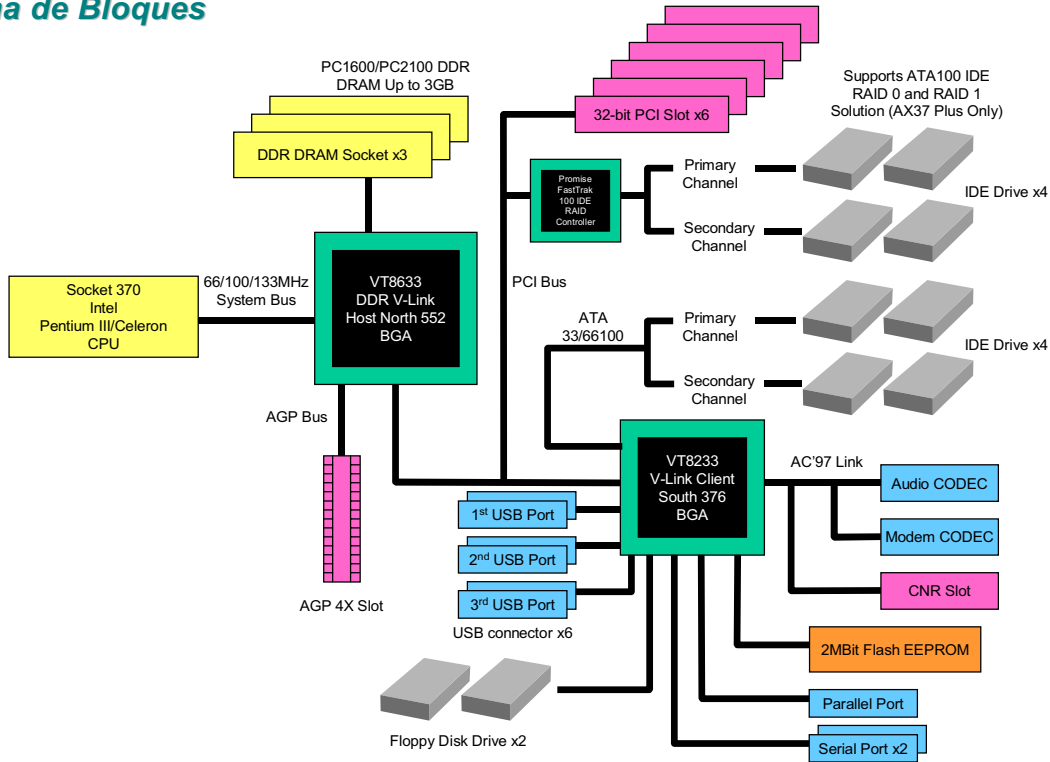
ma de Bloques

PC1600/PC2100 DDR DRAM Up to 3GB

DDR DRAM Socket x3

32-bit PCI Slot x6

Supports ATA100 IDE RAID 0 and RAID 1 Solution (AX37 Plus Only)

Promise FastTrak 100 IDE RAID Controller

Primary Channel

Secondary Channel

IDE Drive x4

Socket 370 Intel Pentium III/Celeron CPU

66/100/133MHz System Bus

VT8633 DDR V-Link Host North 552 BGA

PCI Bus

ATA 33/66100

Primary Channel

Secondary Channel

IDE Drive x4

AGP Bus

VT8233 V-Link Client South 376 BGA

AC'97 Link

Audio CODEC

Modem CODEC

CNR Slot

1$^{st}$ USB Port

2$^{nd}$ USB Port

3$^{rd}$ USB Port

USB connector x6

AGP 4X Slot

2MBit Flash EEPROM

Parallel Port

Floppy Disk Drive x2

Serial Port x2